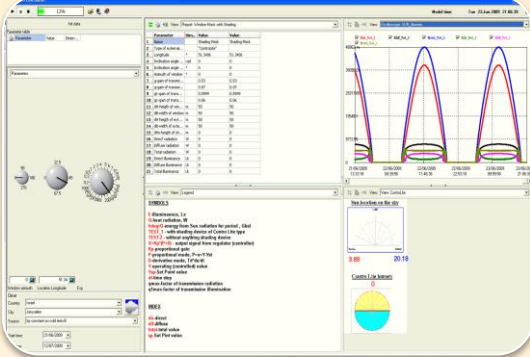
13%

Model time: Tue, 23 Jun 2009 11:00:33

Fill data

Parameter table

| Parameter | Value | Dimen... |
|---|---|---|

Parameters

View: Report: Window-Mark with Shading

| | Parameter | Dime... | Value | Value |
|---|---|---|---|---|
| 1 | Name | | Shading Mark | Shading Mark |
| 2 | Type of external... | | "Sunbreaker" | |
| 3 | Longitude | ° | 55.3486 | 55.3486 |
| 4 | Inclination angle... | rad | 0 | 0 |
| 5 | Inclination angle... | ° | 0 | 0 |
| 6 | Azimuth of window | ° | 0 | 0 |
| 7 | g-gain of transmi... | | 0.53 | 0.53 |
| 8 | g-gain of transmi... | | 0.07 | 0.07 |
| 9 | g-gain of transmi... | | 0.28999 | 0.28999 |
| 10 | g-gain of trans... | | 0.96 | 0.96 |
| 11 | Width of win... | m | 50 | 50 |
| 12 | Width of window | m | 50 | 50 |
| 13 | Height of win... | m | 50 | 50 |
| 14 | Width of win... | m | 50 | 50 |
| 15 | Height of win... | m | 50 | 50 |
| 16 | Direct radiation | W | 0 | 0 |
| 17 | Diffuse radiation | W | 0 | 0 |
| 18 | Total radiation | W | 0 | 0 |
| 19 | Direct illuminance | Lx | 0 | 0 |
| 20 | Diffuse illuminance | Lx | 0 | 0 |
| 21 | Total illuminance | Lx | 0 | 0 |

View: Oscilloscope: SUN_Sommer

W&E_Sun_1 | W&E_Sun_2 | Wbeff_Sun_1 | Wbeff_Sun_2 | W_Sun_1 | W_Sun_2

23.06.2009 | 23.06.2009 | 23.06.2009 | 23.06.2009 | 23.06.2009 | 23.06.2009

View: Legend

SYMBOLS

E-illuminance, Lx
W-heat radiation, W
Wbeg-0 energy flow from Sun radiation for period , Qhel
TEST_1 - with shading device of Control Lite type
TEST_2 - without anything shading device
N-Np*(P+N) - output signal from regulator (controller)
Kp-proportional gain
P-proportional mode, P=e*Y/Yst
I-derivative mode, Td*dx/dt
Y-operating (controlled) value
Ysp Set Point value
dt-time step
gmax-factor of transmission radiation
qlmax-factor of transmission illumination

INDEX

dir-direct
dif-diffuse
total-total value
sp-Set Point value

View: ControlLite

Sun location on the sky

29.94

20.16

Control Lite louvers

0

Location Longitude

Local

Country: Israel
City: Jerusalem
Source:

Start time: 21/06/2009
Stop time: 22/07/2009